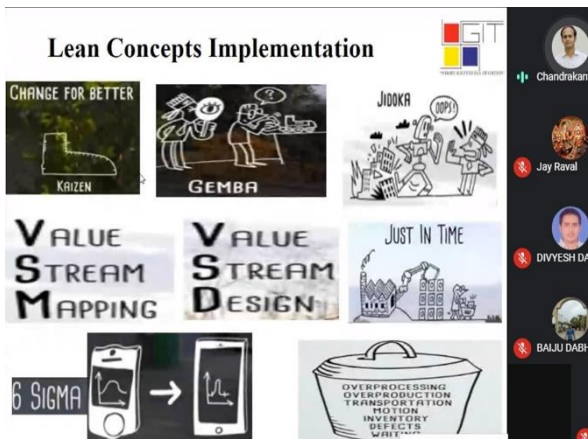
Lean Concepts Implementation

GIT

CHANGE FOR BETTER
KAIZEN

GEMBA

JIDOKA
OOPS!

VALUE
STREAM
MAPPING

VALUE
STREAM
DESIGN

JUST IN TIME

6 SIGMA

OVERPROCESSING
OVERPRODUCTION
TRANSPORTATION
MOTION
INVENTORY
DEFECTS
WAITING

Chandrakan
Jay Raval
DIVYESH DA
BAIJU DABH